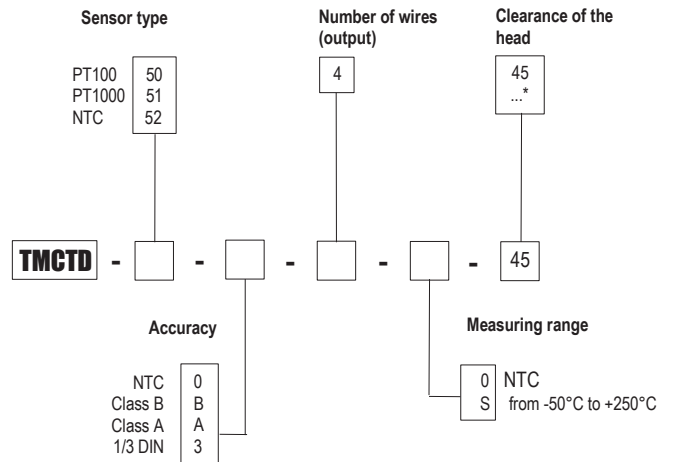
Sensor type

| PT100 | 50 |
|---|---|
| PT1000 | 51 |
| NTC | 52 |

Number of wires (output)

4

Clearance of the head

45
...*

TMCTD - - - - - 45

Accuracy

| NTC | 0 |
|---|---|
| Class B | B |
| Class A | A |
| 1/3 DIN | 3 |

Measuring range

| 0 | NTC |
|---|---|
| S | from -50°C to +250°C |